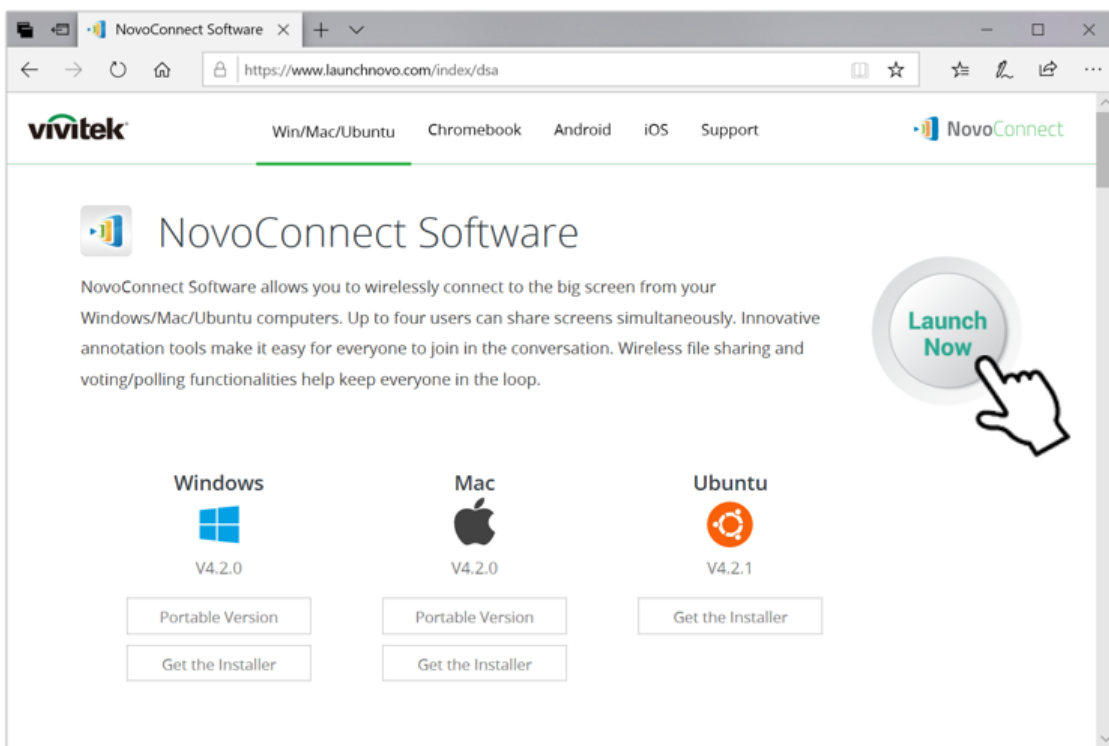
NovoConnect Software

https://www.launchnovo.com/index/dsa

vivitek

Win/Mac/Ubuntu Chromebook Android iOS Support

NovoConnect

NovoConnect Software

NovoConnect Software allows you to wirelessly connect to the big screen from your Windows/Mac/Ubuntu computers. Up to four users can share screens simultaneously. Innovative annotation tools make it easy for everyone to join in the conversation. Wireless file sharing and voting/polling functionalities help keep everyone in the loop.

Launch Now

Windows
V4.2.0
Portable Version
Get the Installer

Mac
V4.2.0
Portable Version
Get the Installer

Ubuntu
V4.2.1
Get the Installer